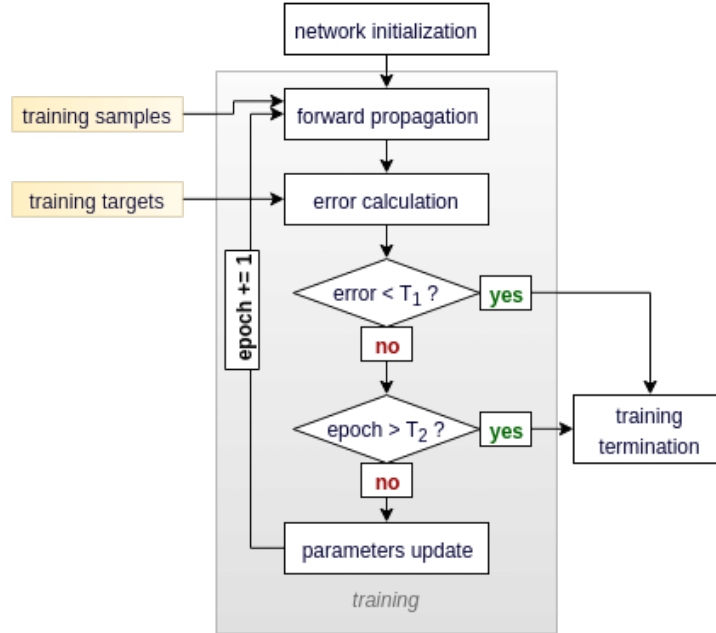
network initialization

training samples

forward propagation

training targets

error calculation

epoch += 1

error < $T_1$ ?

yes

no

training termination

epoch > $T_2$ ?

yes

no

parameters update

training